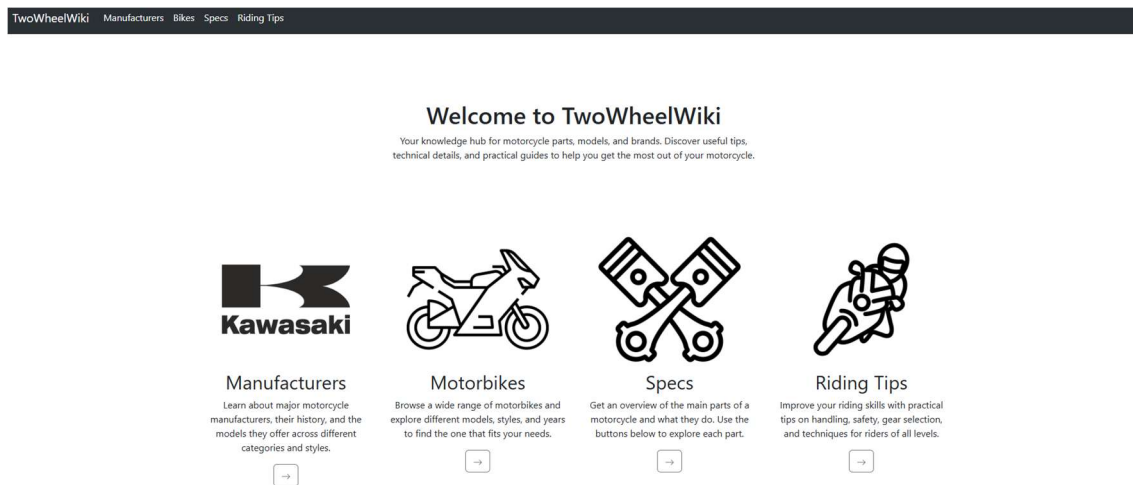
TwoWheelWiki Manufacturers Bikes Specs Riding Tips

Welcome to TwoWheelWiki

Your knowledge hub for motorcycle parts, models, and brands. Discover useful tips, technical details, and practical guides to help you get the most out of your motorcycle.

Kawasaki

Manufacturers

Learn about major motorcycle manufacturers, their history, and the models they offer across different categories and styles.

→

Motorbikes

Browse a wide range of motorbikes and explore different models, styles, and years to find the one that fits your needs.

→

Specs

Get an overview of the main parts of a motorcycle and what they do. Use the buttons below to explore each part.

→

Riding Tips

Improve your riding skills with practical tips on handling, safety, gear selection, and techniques for riders of all levels.

→